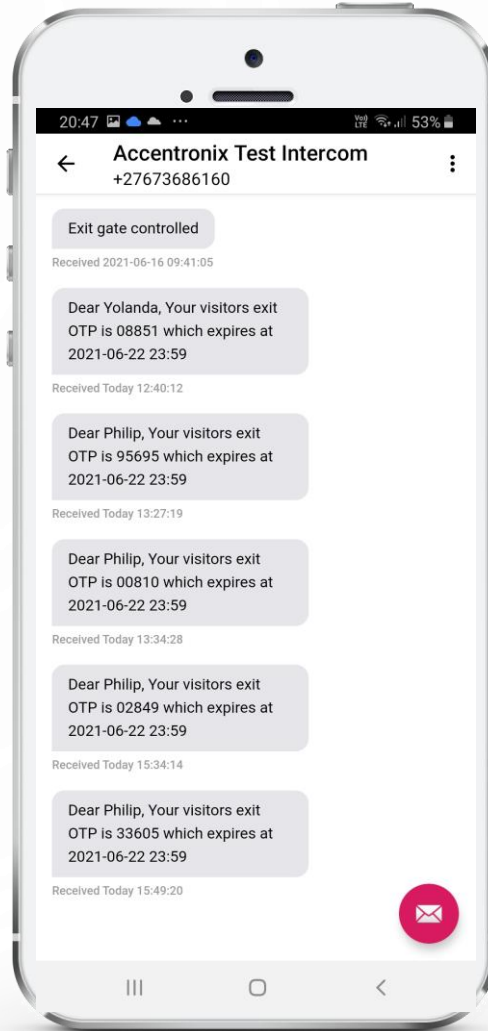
20:47 ··· Vo) LTE 53%

Accentronix Test Intercom
+27673686160

Exit gate controlled

Received 2021-06-16 09:41:05

Dear Yolanda, Your visitors exit OTP is 08851 which expires at 2021-06-22 23:59

Received Today 12:40:12

Dear Philip, Your visitors exit OTP is 95695 which expires at 2021-06-22 23:59

Received Today 13:27:19

Dear Philip, Your visitors exit OTP is 00810 which expires at 2021-06-22 23:59

Received Today 13:34:28

Dear Philip, Your visitors exit OTP is 02849 which expires at 2021-06-22 23:59

Received Today 15:34:14

Dear Philip, Your visitors exit OTP is 33605 which expires at 2021-06-22 23:59

Received Today 15:49:20